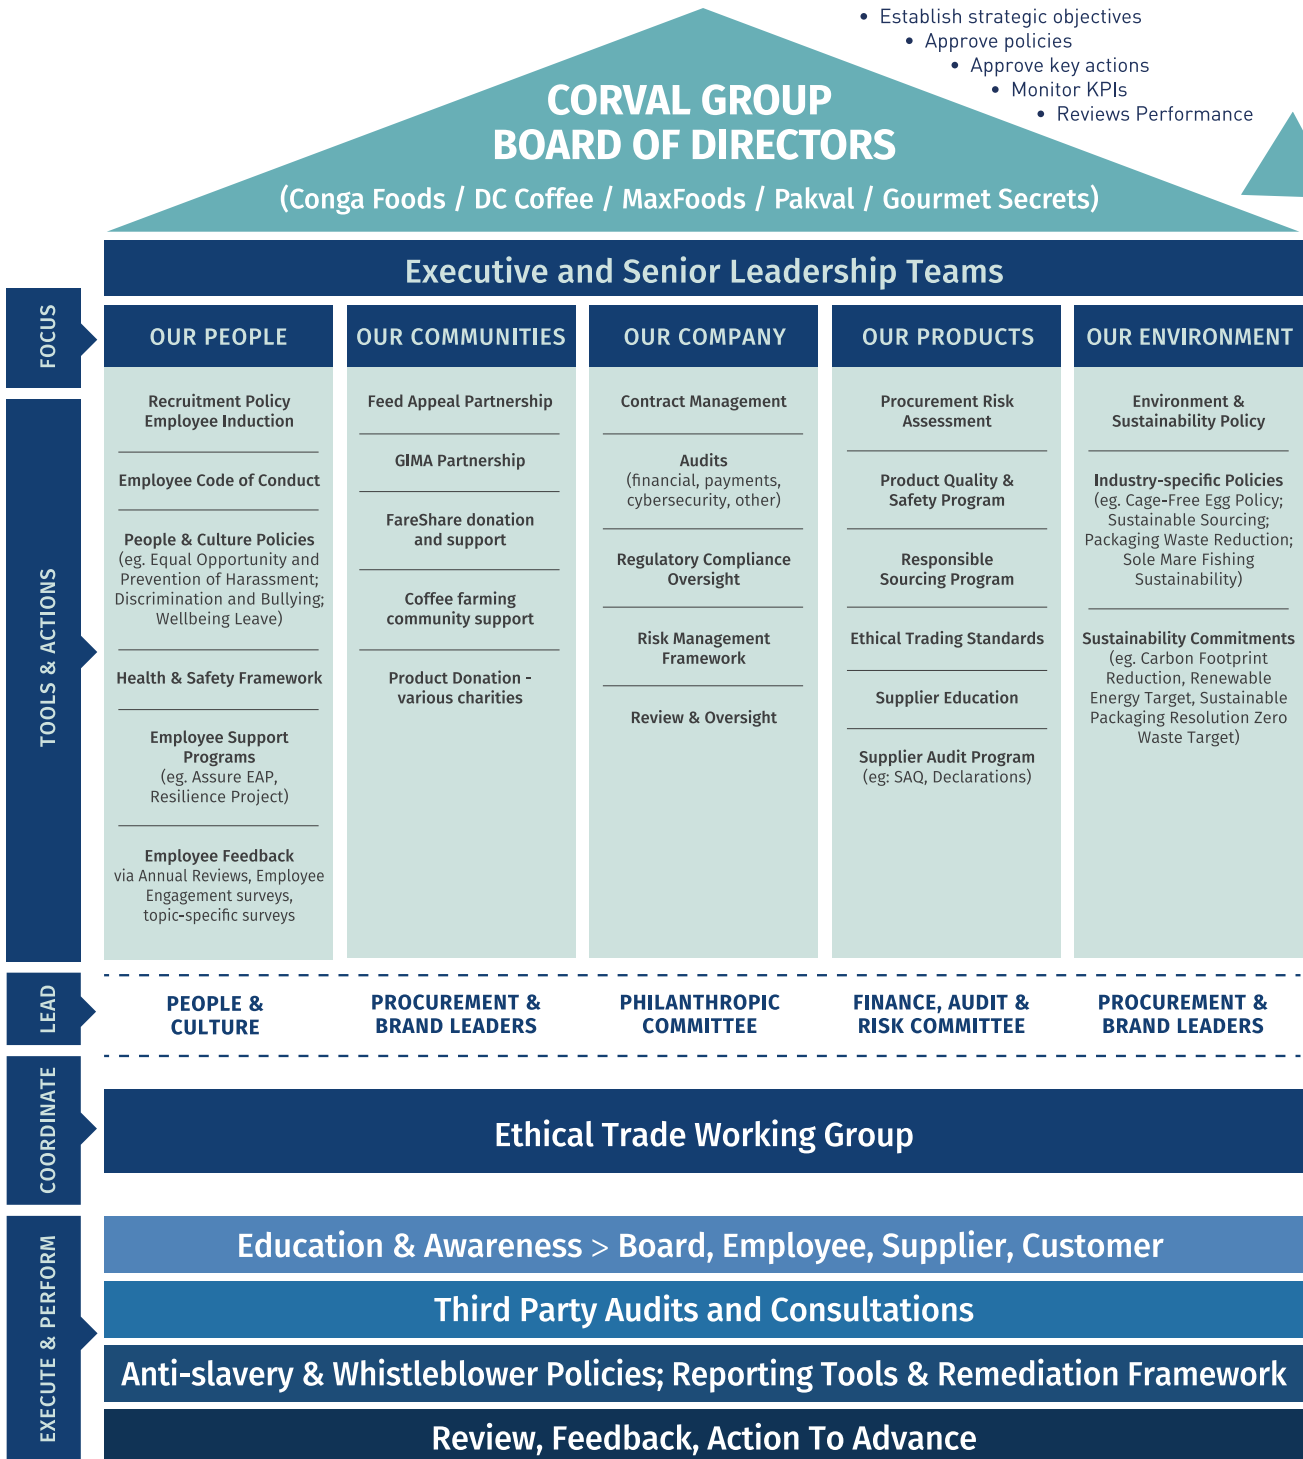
• Establish strategic objectives
• Approve policies
• Approve key actions
• Monitor KPIs
• Reviews Performance

CORVAL GROUP
BOARD OF DIRECTORS
(Conga Foods / DC Coffee / MaxFoods / Pakval / Gourmet Secrets)

Executive and Senior Leadership Teams

FOCUS

| OUR PEOPLE | OUR COMMUNITIES | OUR COMPANY | OUR PRODUCTS | OUR ENVIRONMENT |
|---|---|---|---|---|
| Recruitment Policy Employee Induction | Feed Appeal Partnership | Contract Management | Procurement Risk Assessment | Environment & Sustainability Policy |
| Employee Code of Conduct | GIMA Partnership | Audits (financial, payments, cybersecurity, other) | Product Quality & Safety Program | Industry-specific Policies (eg. Cage-Free Egg Policy; Sustainable Sourcing; Packaging Waste Reduction; Sole Mare Fishing Sustainability) |
| People & Culture Policies (eg. Equal Opportunity and Prevention of Harassment; Discrimination and Bullying; Wellbeing Leave) | FareShare donation and support | Regulatory Compliance Oversight | Responsible Sourcing Program | Sustainability Commitments (eg. Carbon Footprint Reduction, Renewable Energy Target, Sustainable Packaging Resolution Zero Waste Target) |
| Health & Safety Framework | Coffee farming community support | Risk Management Framework | Ethical Trading Standards | |
| Employee Support Programs (eg. Assure EAP, Resilience Project) | Product Donation - various charities | Review & Oversight | Supplier Education | |
| Employee Feedback via Annual Reviews, Employee Engagement surveys, topic-specific surveys | | | Supplier Audit Program (eg: SAQ, Declarations) | |

TOOLS & ACTIONS

LEAD

PEOPLE & CULTURE | PROCUREMENT & BRAND LEADERS | PHILANTHROPIC COMMITTEE | FINANCE, AUDIT & RISK COMMITTEE | PROCUREMENT & BRAND LEADERS

COORDINATE

Ethical Trade Working Group

EXECUTE & PERFORM

Education & Awareness > Board, Employee, Supplier, Customer

Third Party Audits and Consultations

Anti-slavery & Whistleblower Policies; Reporting Tools & Remediation Framework

Review, Feedback, Action To Advance